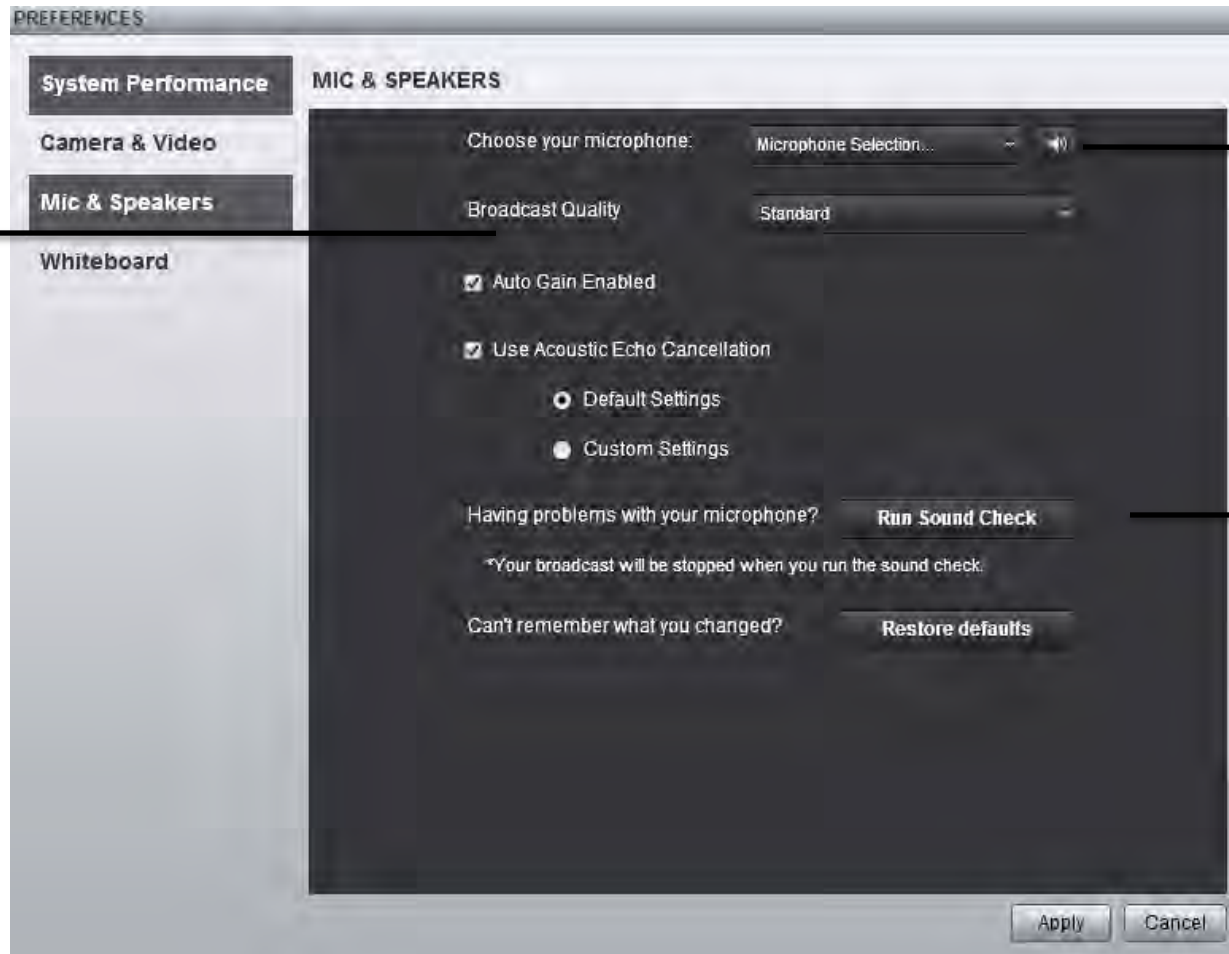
PREFERENCES

System Performance

Camera & Video

Mic & Speakers

Whiteboard

MIC & SPEAKERS

Choose your microphone: Microphone Selection...

Broadcast Quality Standard

Auto Gain Enabled

Use Acoustic Echo Cancellation

Default Settings

Custom Settings

Having problems with your microphone? Run Sound Check

*Your broadcast will be stopped when you run the sound check.

Can't remember what you changed? Restore defaults

Apply Cancel